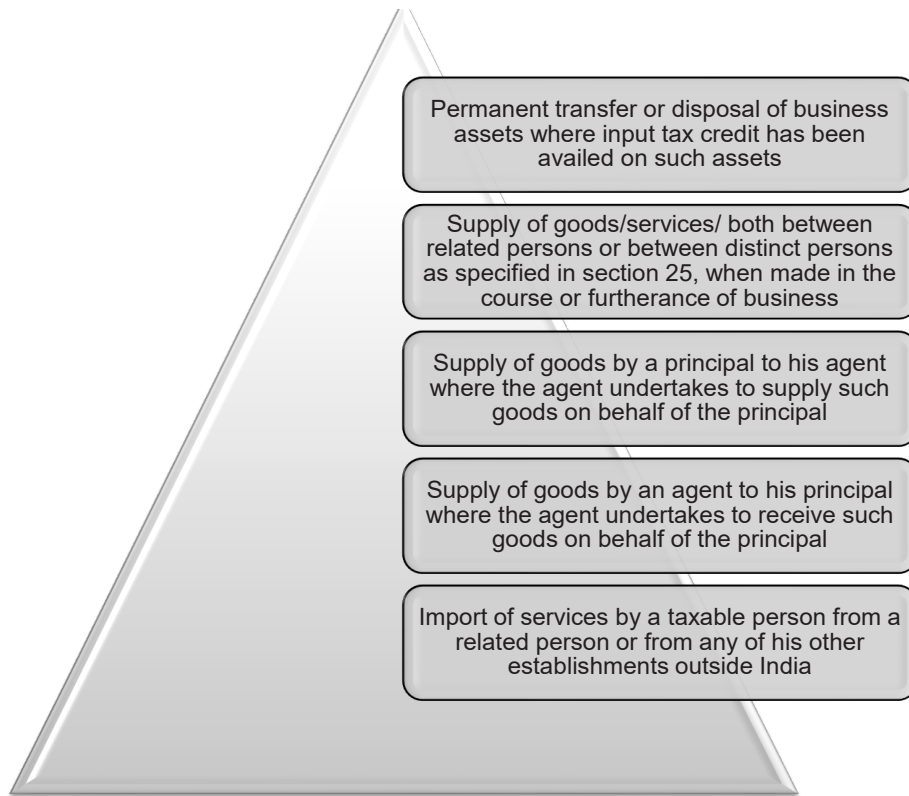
Permanent transfer or disposal of business assets where input tax credit has been availed on such assets

Supply of goods/services/ both between related persons or between distinct persons as specified in section 25, when made in the course or furtherance of business

Supply of goods by a principal to his agent where the agent undertakes to supply such goods on behalf of the principal

Supply of goods by an agent to his principal where the agent undertakes to receive such goods on behalf of the principal

Import of services by a taxable person from a related person or from any of his other establishments outside India